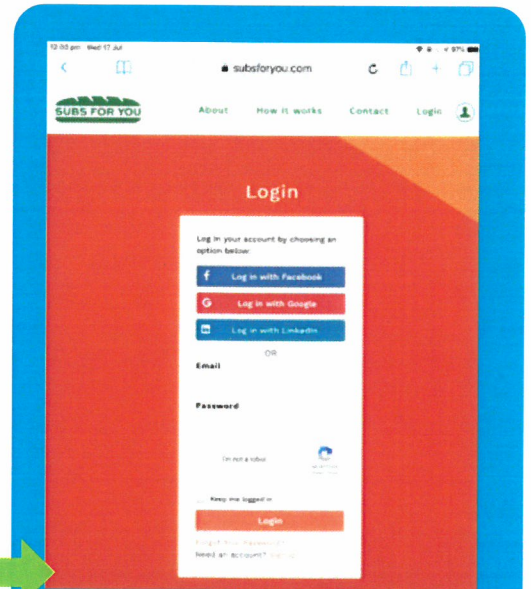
12:05 pm Wed 17 Jul

97%

subsforyou.com

SUBS FOR YOU

About

How it works

Contact

Login

Login

Log in your account by choosing an option below:

Log in with Facebook

Log in with Google

Log in with LinkedIn

OR

Email

Password

I'm not a robot

Keep me logged in

Login

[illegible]

Need an account? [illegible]